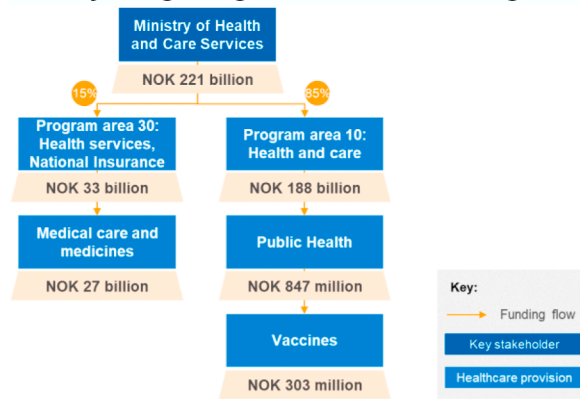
Ministry of Health and Care Services

NOK 221 billion

15%

85%

Program area 30: Health services, National Insurance

NOK 33 billion

Medical care and medicines

NOK 27 billion

Program area 10: Health and care

NOK 188 billion

Public Health

NOK 847 million

Vaccines

NOK 303 million

Key:

Funding flow

Key stakeholder

Healthcare provision